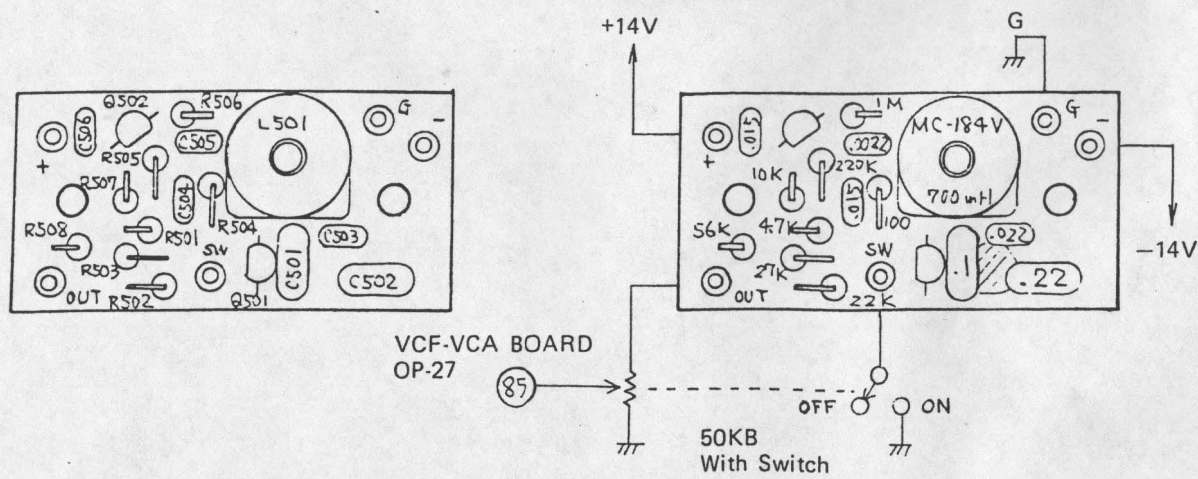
Q502
R506
L501
G
C506
C505
+
R505
R507
C504
R504
R508
R501
C503
SW
R503
C501
C502
OUT
R502
Q501

+14V
G
1M
G
.015
.022
MC-184V
+
220K
10K
.015
700 mH
100
4.7K
56K
.022
SW
.1
.22
27K
OUT
22K
-14V

VCF-VCA BOARD
OP-27
85
OFF
ON
50KB
With Switch